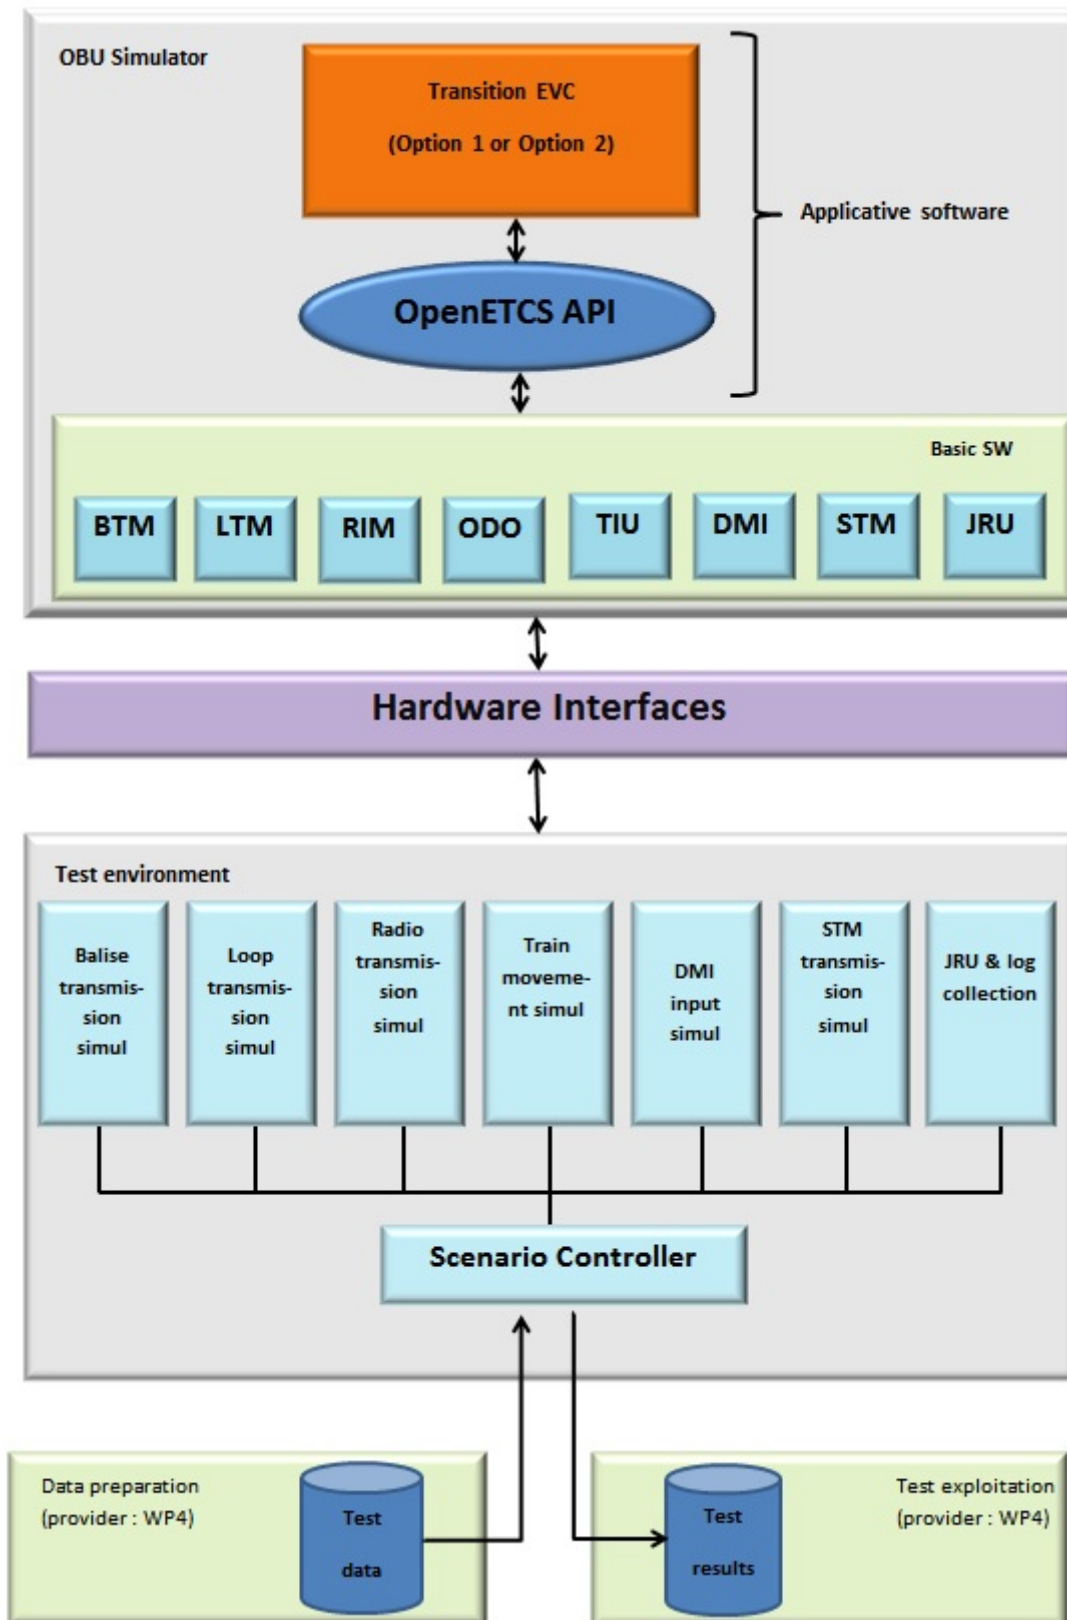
OBU Simulator

Transition EVC

(Option 1 or Option 2)

Applicative software

OpenETCS API

Basic SW

BTM

LTM

RIM

ODO

TIU

DMI

STM

JRU

Hardware Interfaces

Test environment

Balise transmission simul

Loop transmission simul

Radio transmission simul

Train movement simul

DMI input simul

STM transmission simul

JRU & log collection

Scenario Controller

Data preparation (provider : WP4)

Test data

Test results

Test exploitation (provider : WP4)